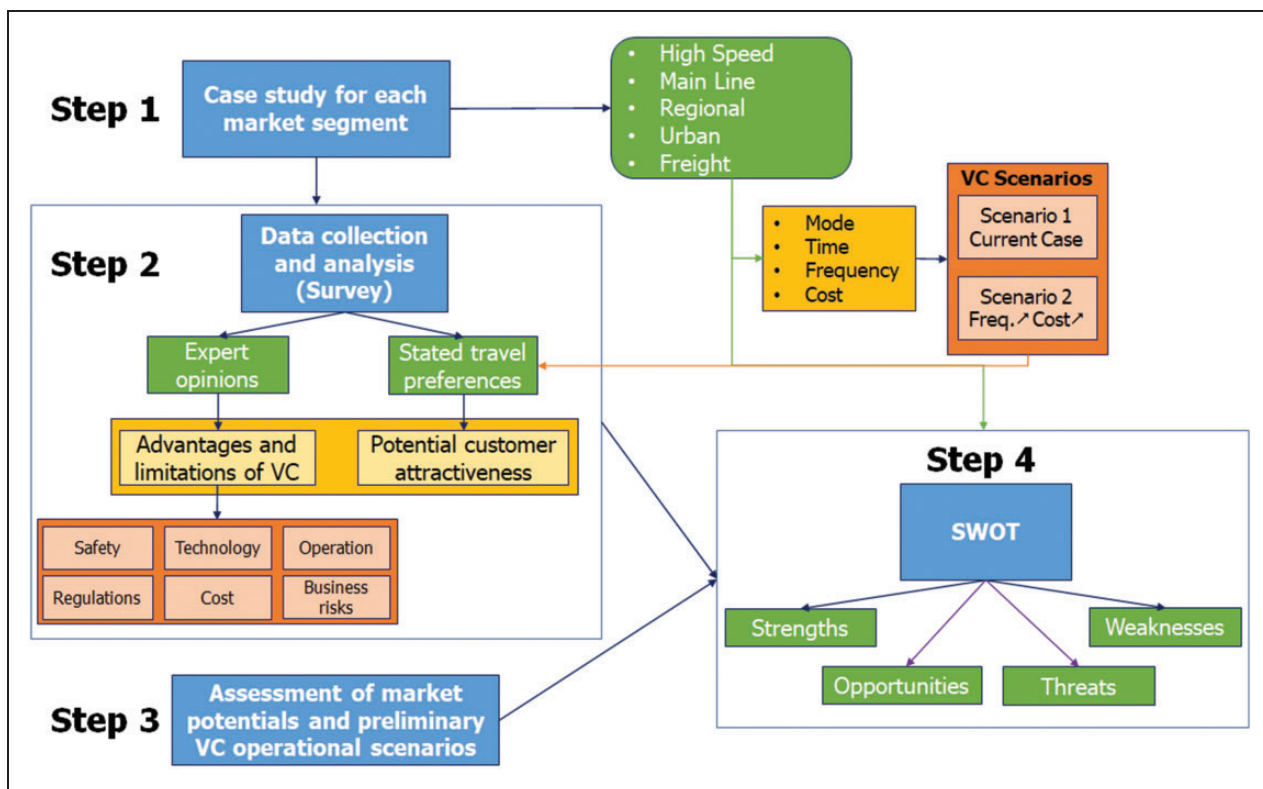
Step 1

Case study for each market segment

- High Speed
- Main Line
- Regional
- Urban
- Freight

VC Scenarios

Scenario 1 Current Case

- Mode
- Time
- Frequency
- Cost

Scenario 2 Freq.↗ Cost↗

Step 2

Data collection and analysis (Survey)

Expert opinions

Stated travel preferences

Advantages and limitations of VC

Potential customer attractiveness

| Safety | Technology | Operation |
|---|---|---|
| Regulations | Cost | Business risks |

Step 4

SWOT

Strengths

Weaknesses

Opportunities

Threats

Step 3

Assessment of market potentials and preliminary VC operational scenarios